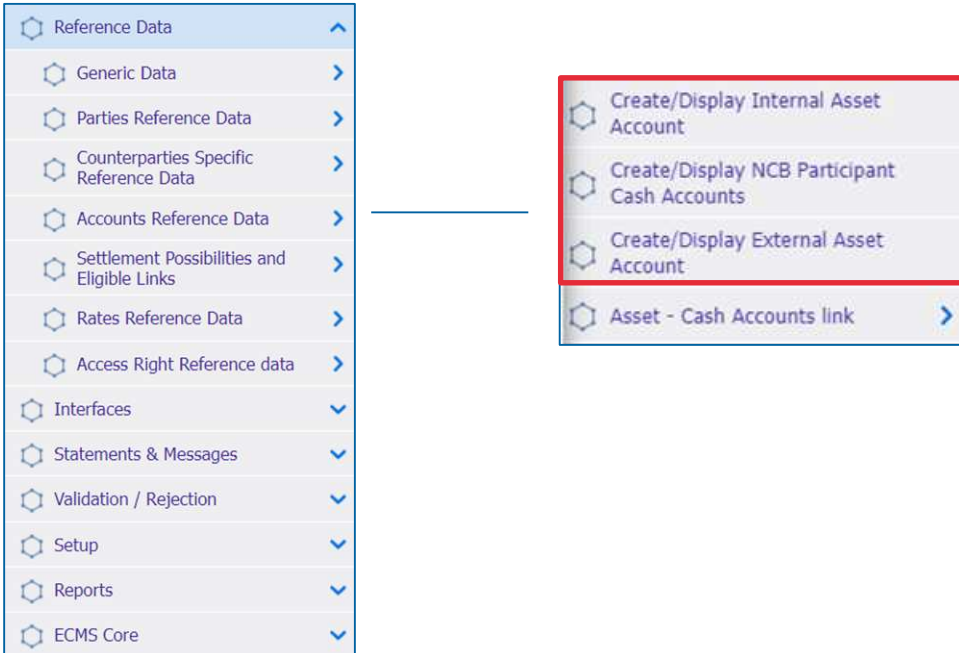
Reference Data

Generic Data

Parties Reference Data

Counterparties Specific Reference Data

Accounts Reference Data

Settlement Possibilities and Eligible Links

Rates Reference Data

Access Right Reference data

Interfaces

Statements & Messages

Validation / Rejection

Setup

Reports

ECMS Core

Create/Display Internal Asset Account

Create/Display NCB Participant Cash Accounts

Create/Display External Asset Account

Asset - Cash Accounts link